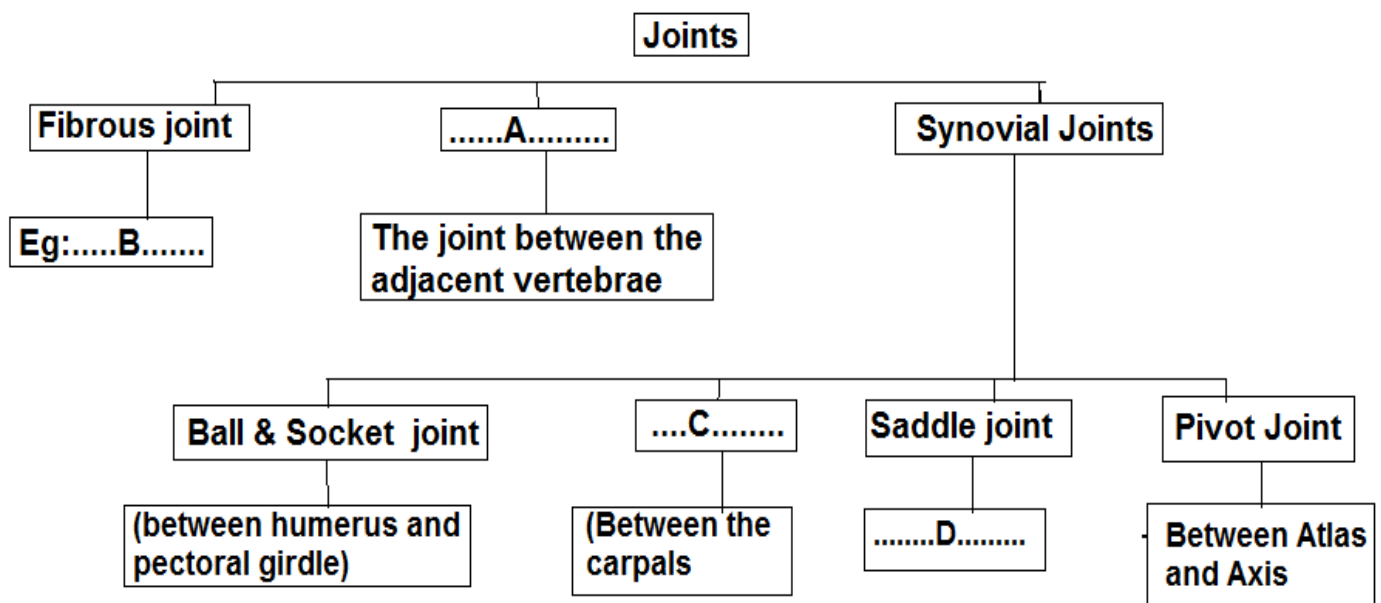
Joints

Fibrous joint

Eg:.....B.......

......A.........

The joint between the adjacent vertebrae

Synovial Joints

Ball & Socket joint

(between humerus and pectoral girdle)

....C........

(Between the carpals

Saddle joint

........D.........

Pivot Joint

Between Atlas and Axis